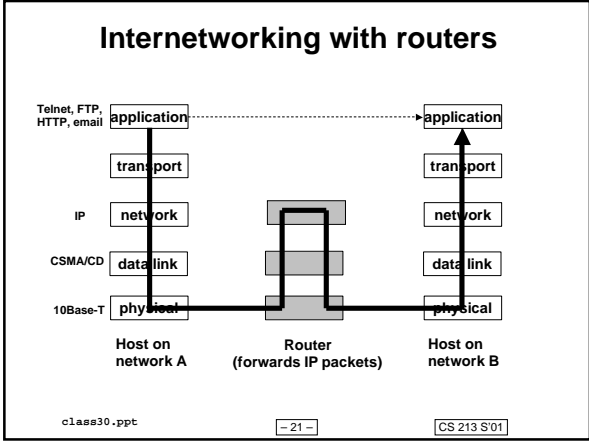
Internetworking with routers

Telnet, FTP, HTTP, email application

application

transport

transport

IP network

network

CSMA/CD data link

data link

10Base-T physical

physical

Host on network A

Router (forwards IP packets)

Host on network B

class30.ppt

– 21 –

CS 213 S'01